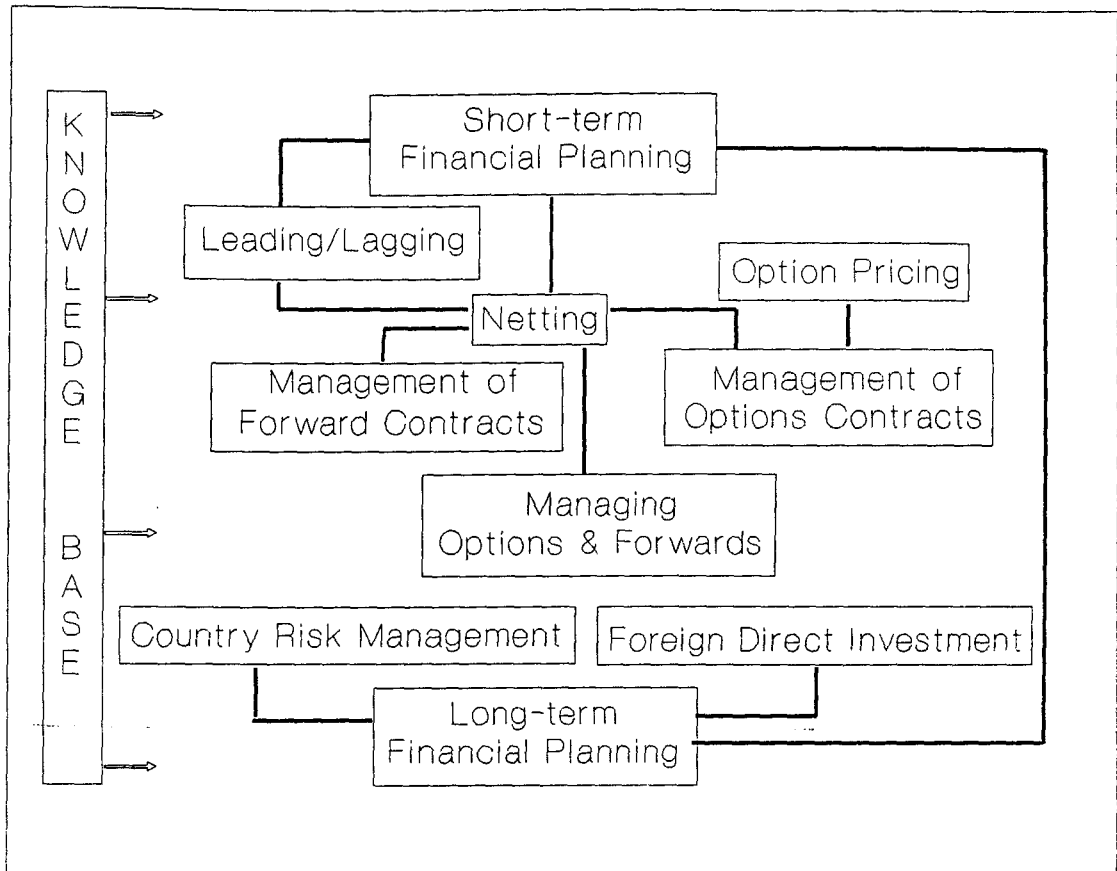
KNOWLEDGE BASE

Short-term Financial Planning

Leading/Lagging

Option Pricing

Netting

Management of Forward Contracts

Management of Options Contracts

Managing Options & Forwards

Country Risk Management

Foreign Direct Investment

Long-term Financial Planning